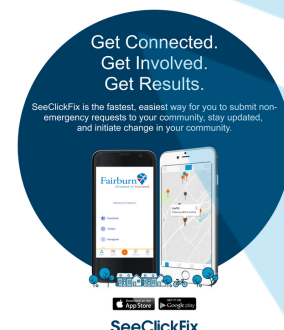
Get Connected.
Get Involved.
Get Results.

SeeClickFix is the fastest, easiest way for you to submit non-emergency requests to your community, stay updated, and initiate change in your community.

Fairburn

Facebook

Twitter

Instagram

Download on the App Store

GET IT ON Google play

SeeClickFix